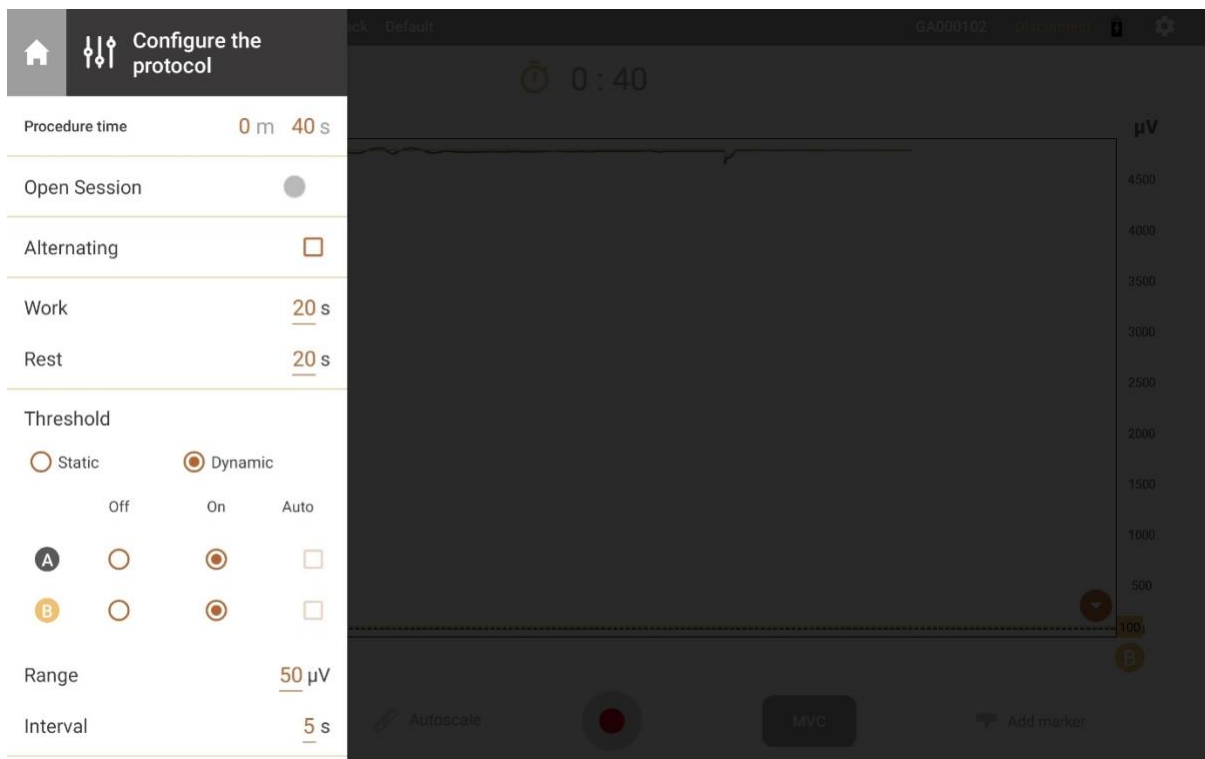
Configure the protocol

ck Default GA000102 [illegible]

0 : 40

Procedure time 0 m 40 s

Open Session

Alternating

Work 20 s

Rest 20 s

Threshold

Static Dynamic

Off On Auto

A

B

Range 50 µV

Interval 5 s

µV
4500
4000
3500
3000
2500
2000
1500
1000
500
100

B

Autoscale

MVC

Add marker